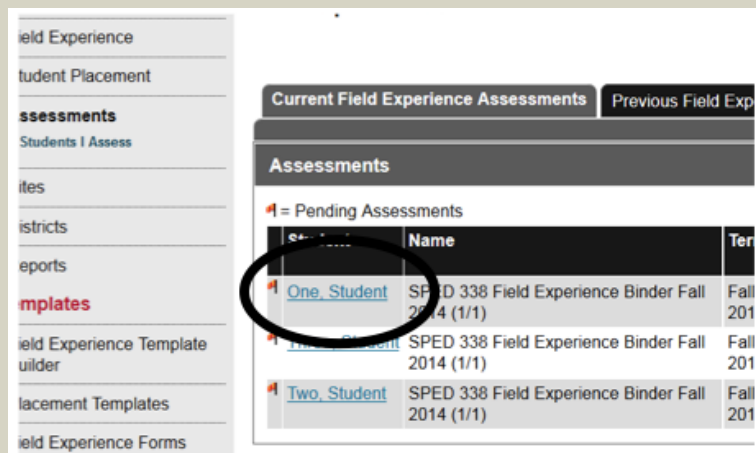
ield Experience
tudent Placement
ssessments
Students I Assess
ites
istricts
eports
mplates
ield Experience Template uilder
lacement Templates
ield Experience Forms

Current Field Experience Assessments
Previous Field Exp

Assessments

= Pending Assessments

| St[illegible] | Name | Ter |
|---|---|---|
| One, Student | SPED 338 Field Experience Binder Fall 2014 (1/1) | Fall 201 |
| Th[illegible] Student | SPED 338 Field Experience Binder Fall 2014 (1/1) | Fall 201 |
| Two, Student | SPED 338 Field Experience Binder Fall 2014 (1/1) | Fall 201 |